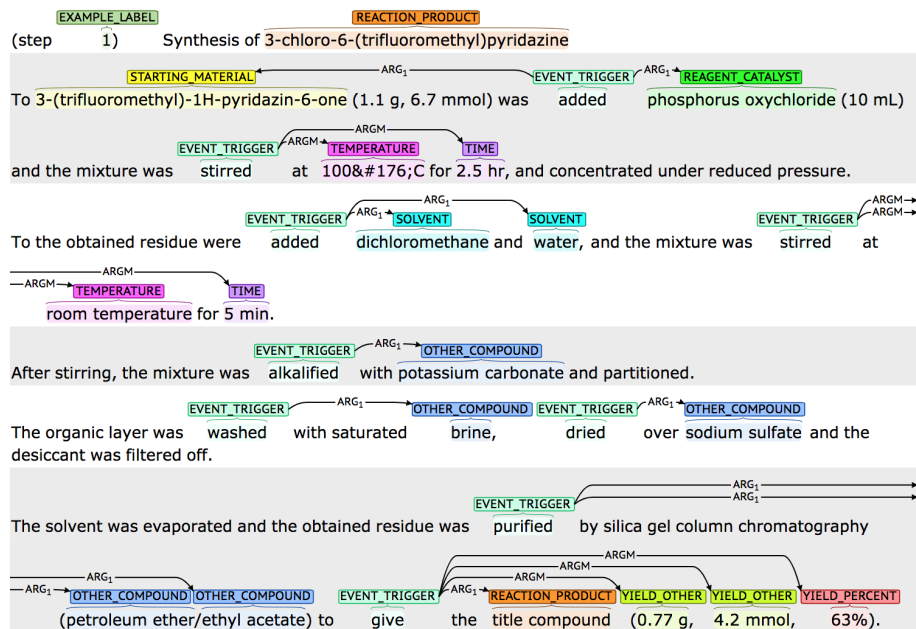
EXAMPLE_LABEL REACTION_PRODUCT
(step 1) Synthesis of 3-chloro-6-(trifluoromethyl)pyridazine

STARTING_MATERIAL ARG1 EVENT_TRIGGER ARG1 REAGENT_CATALYST
To 3-(trifluoromethyl)-1H-pyridazin-6-one (1.1 g, 6.7 mmol) was added phosphorus oxychloride (10 mL)

EVENT_TRIGGER ARGM ARGM TEMPERATURE TIME
and the mixture was stirred at 100&#176;C for 2.5 hr, and concentrated under reduced pressure.

EVENT_TRIGGER ARG1 SOLVENT SOLVENT EVENT_TRIGGER ARGM ARGM
To the obtained residue were added dichloromethane and water, and the mixture was stirred at

ARGM ARGM TEMPERATURE TIME
room temperature for 5 min.

EVENT_TRIGGER ARG1 OTHER_COMPOUND
After stirring, the mixture was alkalified with potassium carbonate and partitioned.

EVENT_TRIGGER ARG1 OTHER_COMPOUND EVENT_TRIGGER ARG1 OTHER_COMPOUND
The organic layer was washed with saturated brine, dried over sodium sulfate and the desiccant was filtered off.

EVENT_TRIGGER ARG1 ARG1
The solvent was evaporated and the obtained residue was purified by silica gel column chromatography

ARG1 ARG1 OTHER_COMPOUND OTHER_COMPOUND EVENT_TRIGGER ARGM ARGM ARG1 ARGM REACTION_PRODUCT YIELD_OTHER YIELD_OTHER YIELD_PERCENT
(petroleum ether/ethyl acetate) to give the title compound (0.77 g, 4.2 mmol, 63%).